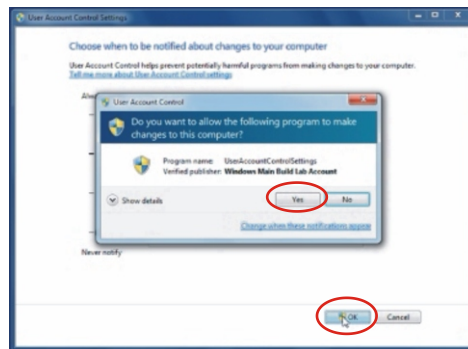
User Account Control Settings

Choose when to be notified about changes to your computer

User Account Control helps prevent potentially harmful programs from making changes to your computer.
Tell me more about User Account Control settings

Alw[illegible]

User Account Control

Do you want to allow the following program to make changes to this computer?

Program name: UserAccountControlSettings
Verified publisher: Windows Main Build Lab Account

Show details

Yes

No

Change when these notifications appear

Never notify

OK

Cancel